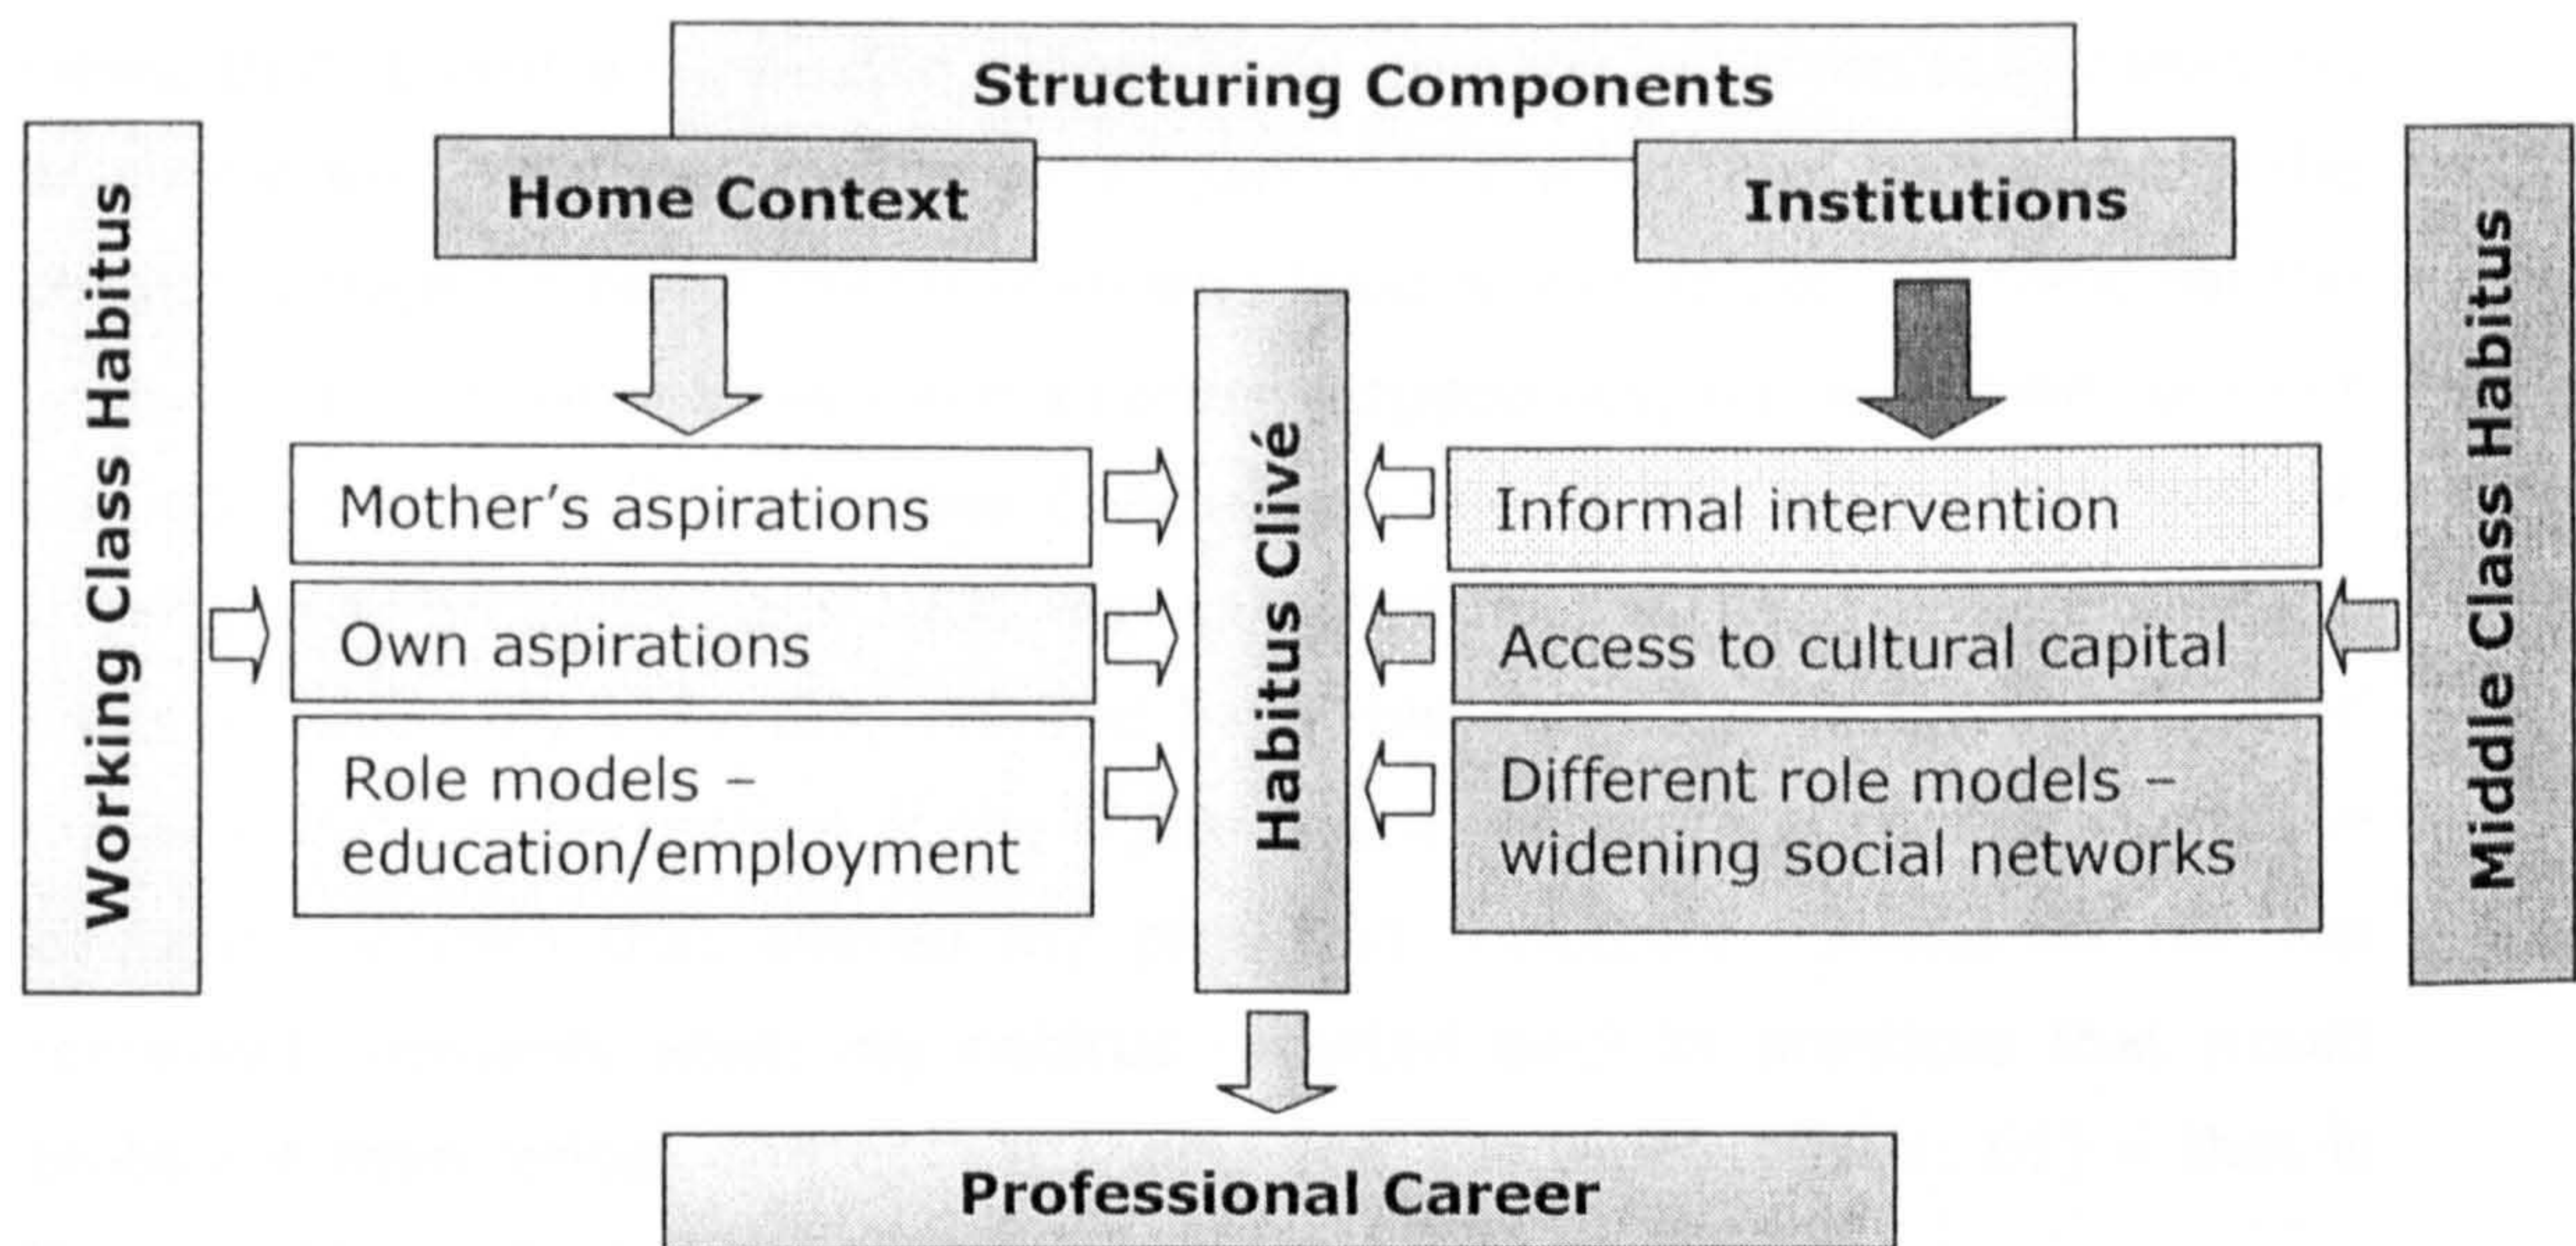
Structuring Components

Home Context

Institutions

Working Class Habitus

Mother's aspirations

Own aspirations

Role models – education/employment

Habitus Clivé

Informal intervention

Access to cultural capital

Different role models – widening social networks

Middle Class Habitus

Professional Career